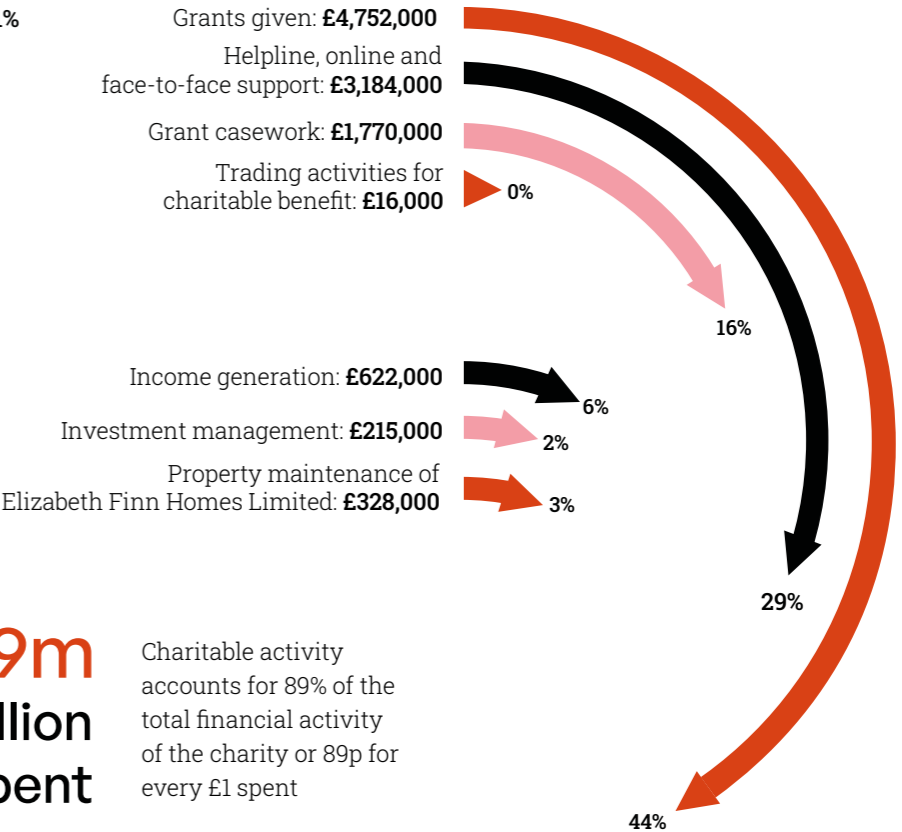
1%

Grants given: **£4,752,000**

Helpline, online and face-to-face support: **£3,184,000**

Grant casework: **£1,770,000**

Trading activities for charitable benefit: **£16,000**

0%

16%

Income generation: **£622,000**

6%

Investment management: **£215,000**

2%

Property maintenance of Elizabeth Finn Homes Limited: **£328,000**

3%

29%

9m

llion

pent

Charitable activity accounts for 89% of the total financial activity of the charity or 89p for every £1 spent

44%